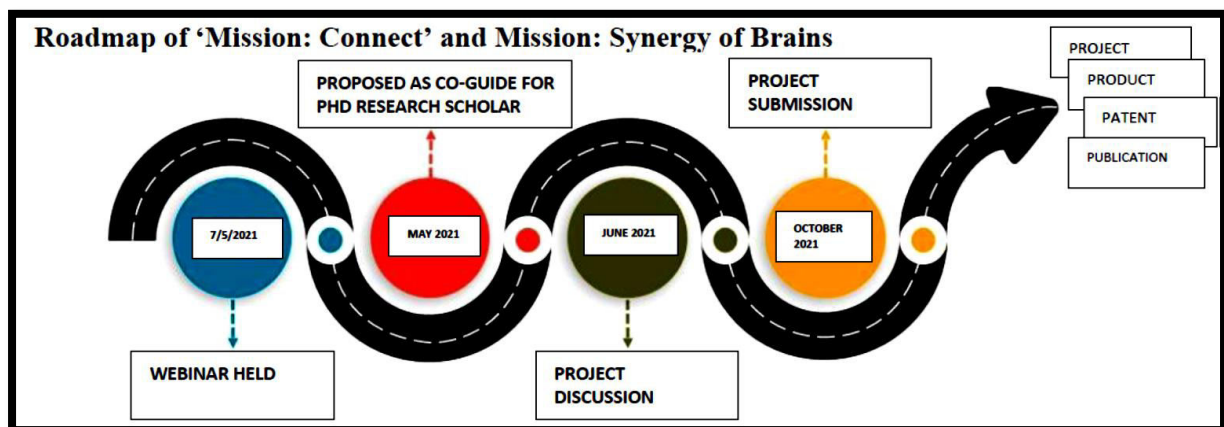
Roadmap of 'Mission: Connect' and Mission: Synergy of Brains

PROPOSED AS CO-GUIDE FOR PHD RESEARCH SCHOLAR

PROJECT SUBMISSION

PROJECT

PRODUCT

PATENT

PUBLICATION

7/5/2021

MAY 2021

JUNE 2021

OCTOBER 2021

WEBINAR HELD

PROJECT DISCUSSION